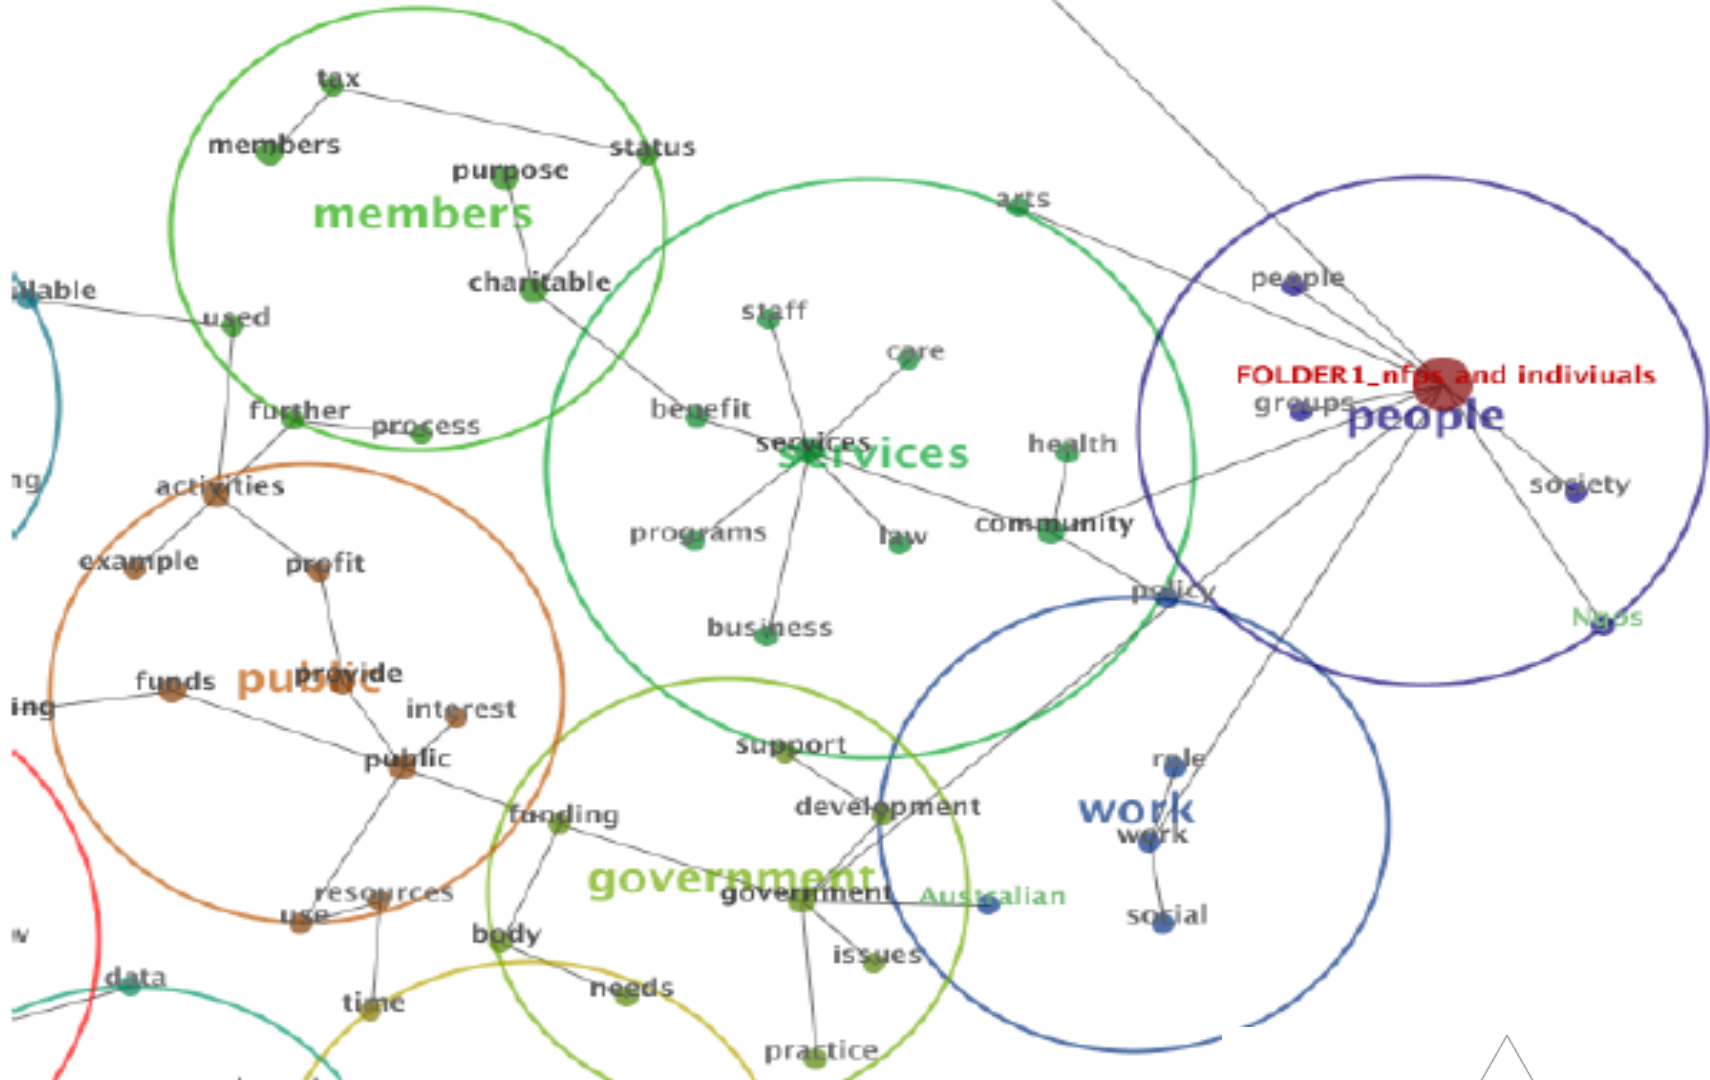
tax
members
status
purpose
members
arts
charitable
ilable
used
staff
people
care
FOLDER1_nf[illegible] and indiviuals
further
process
benefit
groups
people
services
services
health
ng
activities
society
community
example
profit
programs
law
policy
business
NGOs
funds
public
provide
ing
interest
support
role
public
development
work
work
funding
government
government
Australian
social
resources
use
body
w
issues
data
needs
time
practice